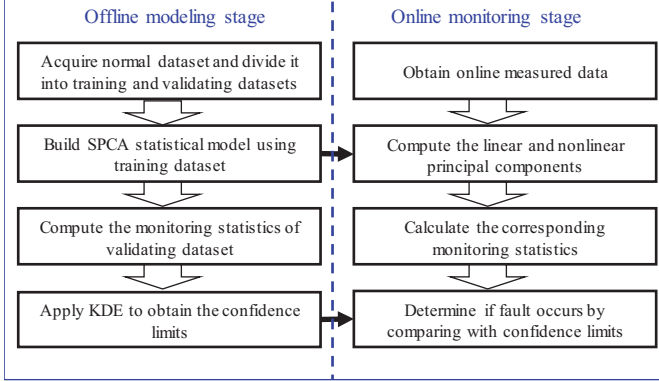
Offline modeling stage

Acquire normal dataset and divide it into training and validating datasets

Build SPCA statistical model using training dataset

Compute the monitoring statistics of validating dataset

Apply KDE to obtain the confidence limits

Online monitoring stage

Obtain online measured data

Compute the linear and nonlinear principal components

Calculate the corresponding monitoring statistics

Determine if fault occurs by comparing with confidence limits